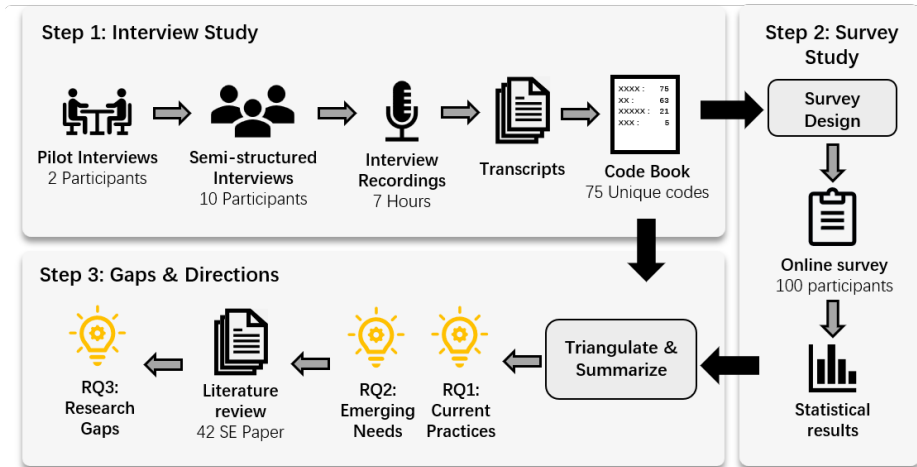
Step 1: Interview Study

Pilot Interviews
2 Participants

Semi-structured Interviews
10 Participants

Interview Recordings
7 Hours

Transcripts

| | |
|---|---|
| XXXX : | 75 |
| XX : | 63 |
| XXXXX : | 21 |
| XXX : | 5 |

Code Book
75 Unique codes

Step 2: Survey Study

Survey Design

Online survey
100 participants

Statistical results

Step 3: Gaps & Directions

Triangulate & Summarize

RQ1: Current Practices

RQ2: Emerging Needs

Literature review
42 SE Paper

RQ3: Research Gaps